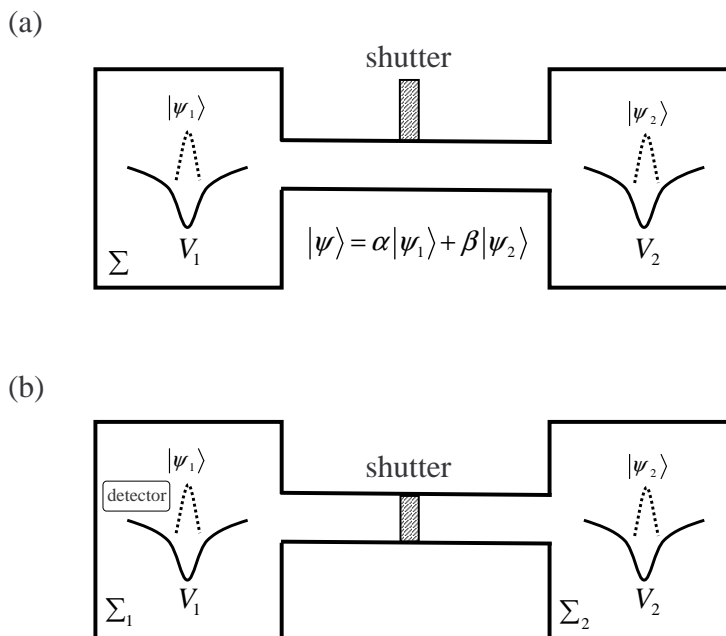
(a)

shutter

$|\psi_1\rangle$

$|\psi_2\rangle$

$\sum$

$V_1$

$|\psi\rangle = \alpha|\psi_1\rangle + \beta|\psi_2\rangle$

$V_2$

(b)

$|\psi_1\rangle$

detector

shutter

$|\psi_2\rangle$

$\sum_1$

$V_1$

$\sum_2$

$V_2$